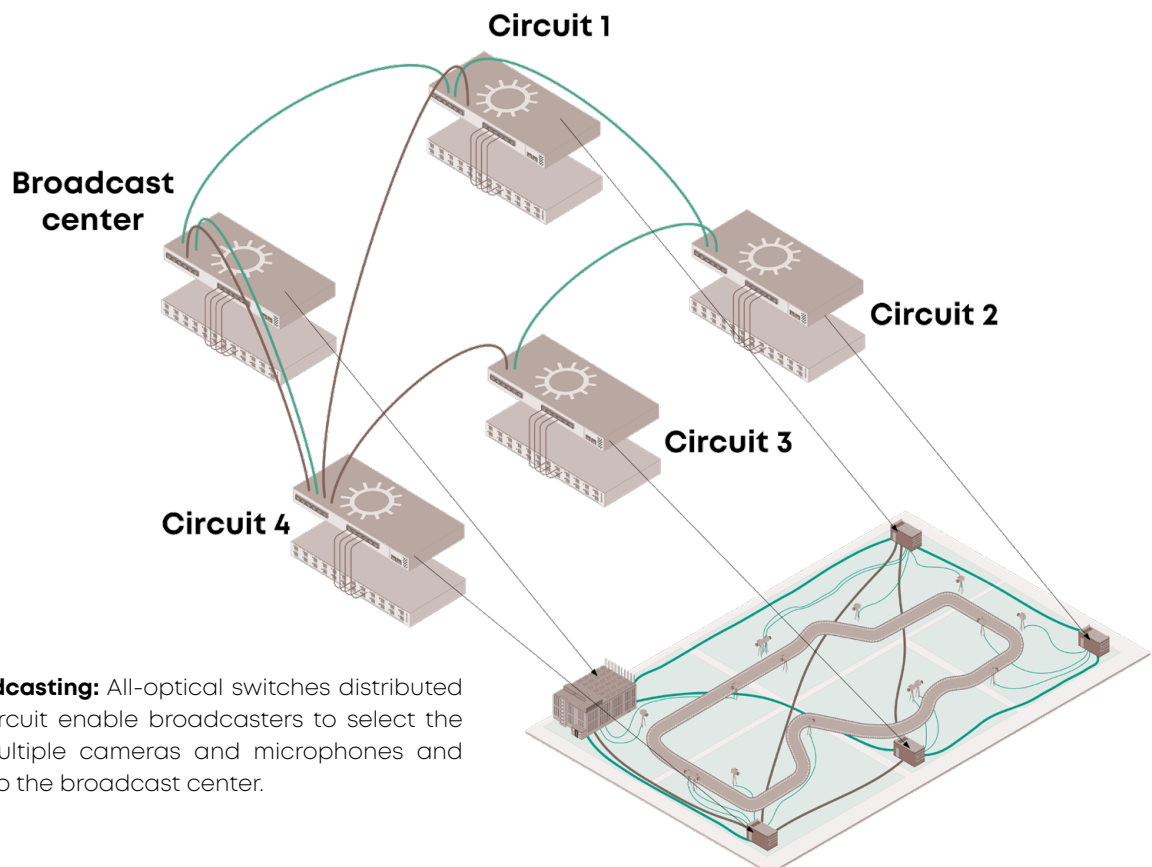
Circuit 1

Broadcast center

Circuit 2

Circuit 3

Circuit 4

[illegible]dcasting: All-optical switches distributed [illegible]rcuit enable broadcasters to select the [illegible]ultiple cameras and microphones and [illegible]o the broadcast center.